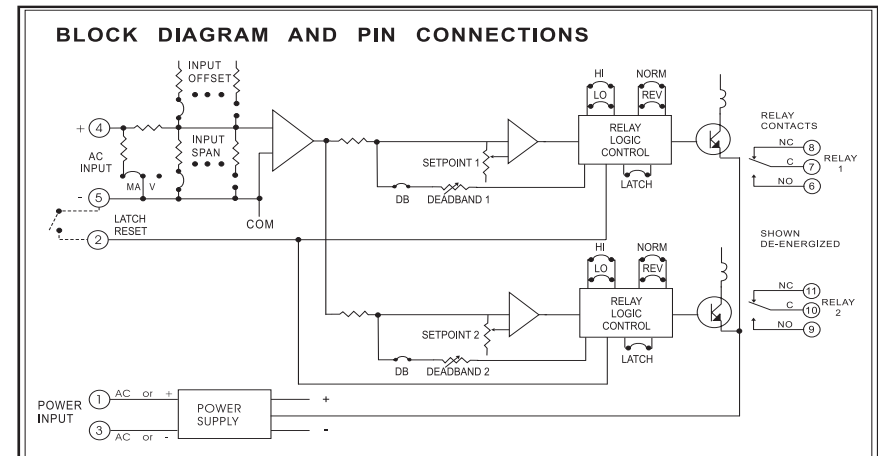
BLOCK DIAGRAM AND PIN CONNECTIONS

INPUT OFFSET

INPUT SPAN

HI LO

NORM REV

RELAY CONTACTS

+ 4

AC INPUT

MA V

- 5

COM

RELAY LOGIC CONTROL

SETPOINT 1

NC 8

C 7 RELAY 1

NO 6

LATCH

DB DEADBAND 1

LATCH RESET 2

SHOWN DE-ENERGIZED

HI LO

NORM REV

RELAY LOGIC CONTROL

SETPOINT 2

NC 11

C 10 RELAY 2

NO 9

LATCH

DB DEADBAND 2

POWER INPUT 1 AC or +

3 AC or -

POWER SUPPLY

+

-